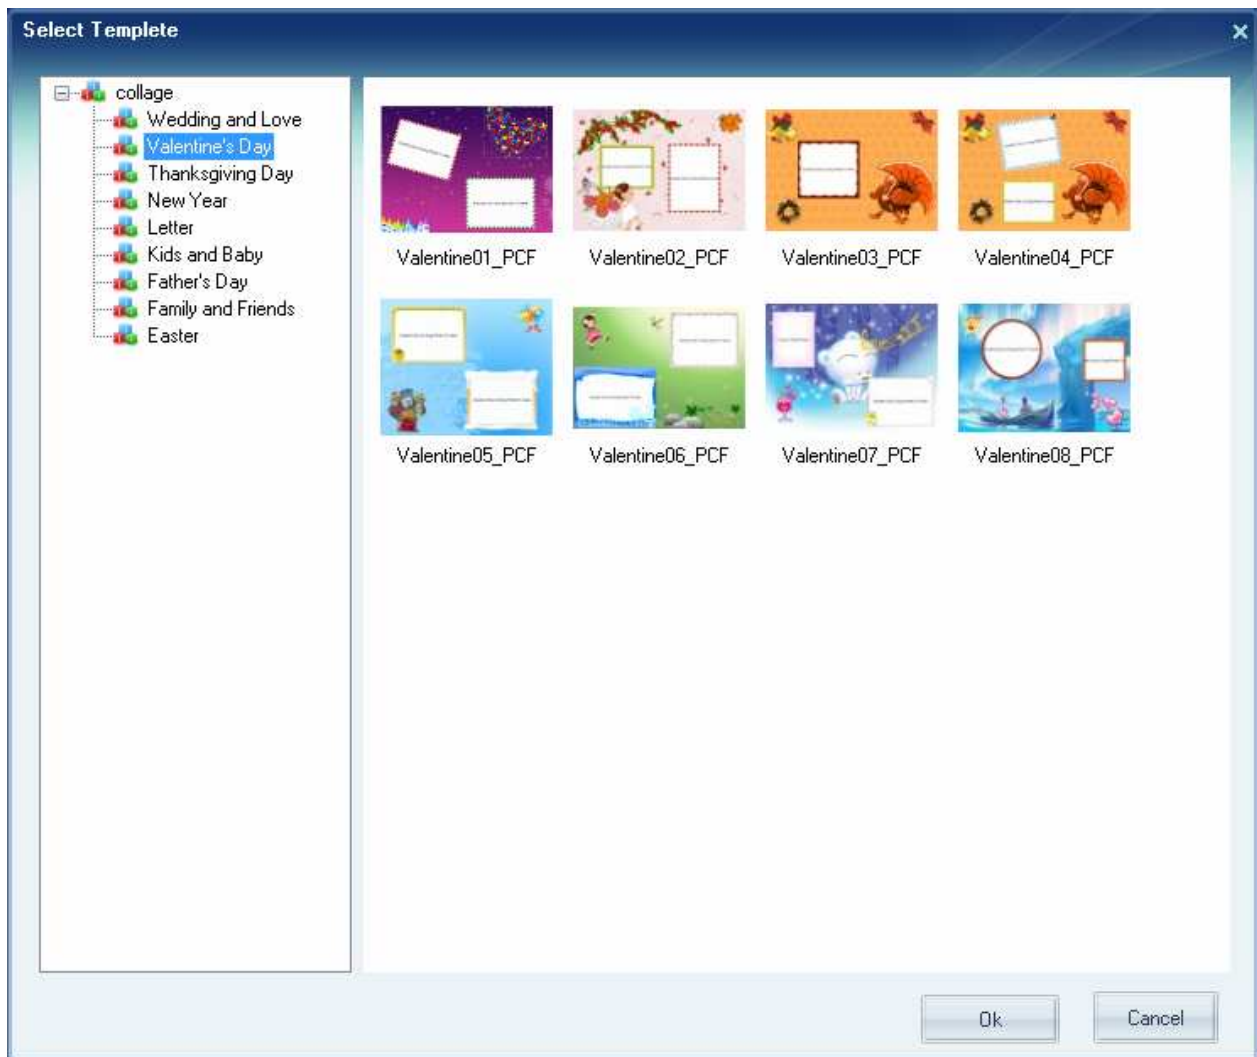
Select Templete

collage
Wedding and Love
Valentine's Day
Thanksgiving Day
New Year
Letter
Kids and Baby
Father's Day
Family and Friends
Easter

Valentine01_PCF
Valentine02_PCF
Valentine03_PCF
Valentine04_PCF
Valentine05_PCF
Valentine06_PCF
Valentine07_PCF
Valentine08_PCF

Ok
Cancel